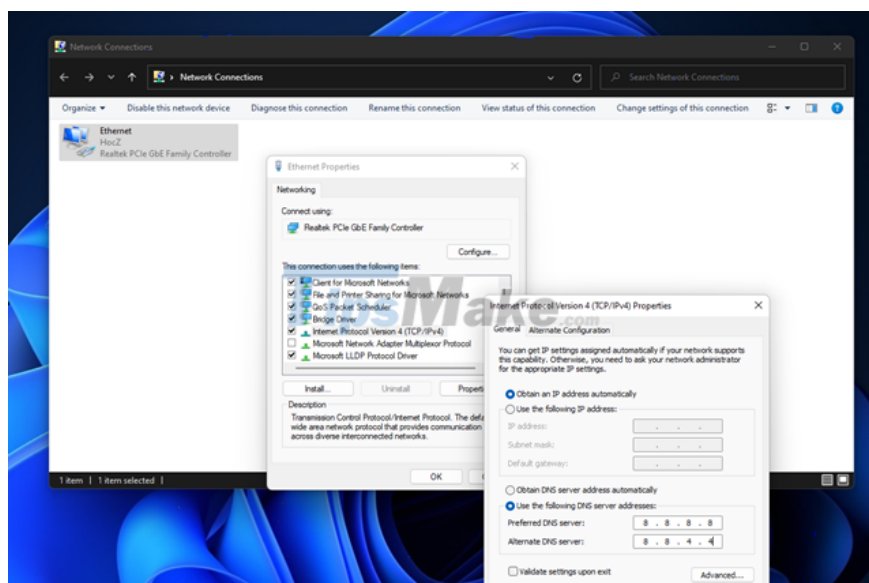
Network Connections

Network Connections

Search Network Connections

Organize ▾ Disable this network device Diagnose this connection Rename this connection View status of this connection Change settings of this connection

Ethernet
HocZ
Realtek PCIe GbE Family Controller

1 item | 1 item selected |

Ethernet Properties

Networking

Connect using:

Realtek PCIe GbE Family Controller

Configure...

This connection uses the following items:

Client for Microsoft Networks
File and Printer Sharing for Microsoft Networks
QoS Packet Scheduler
Bridge Driver
Internet Protocol Version 4 (TCP/IPv4)
Microsoft Network Adapter Multiplexor Protocol
Microsoft LLDP Protocol Driver

Install... Uninstall Properties

Description
Transmission Control Protocol/Internet Protocol. The default wide area network protocol that provides communication across diverse interconnected networks.

OK

Internet Protocol Version 4 (TCP/IPv4) Properties

General Alternate Configuration

You can get IP settings assigned automatically if your network supports this capability. Otherwise, you need to ask your network administrator for the appropriate IP settings.

Obtain an IP address automatically
Use the following IP address:
IP address:
Subnet mask:
Default gateway:

Obtain DNS server address automatically
Use the following DNS server addresses:
Preferred DNS server: 8 . 8 . 8 . 8
Alternate DNS server: 8 . 8 . 4 . 4

Validate settings upon exit

Advanced...

TipsMake.com